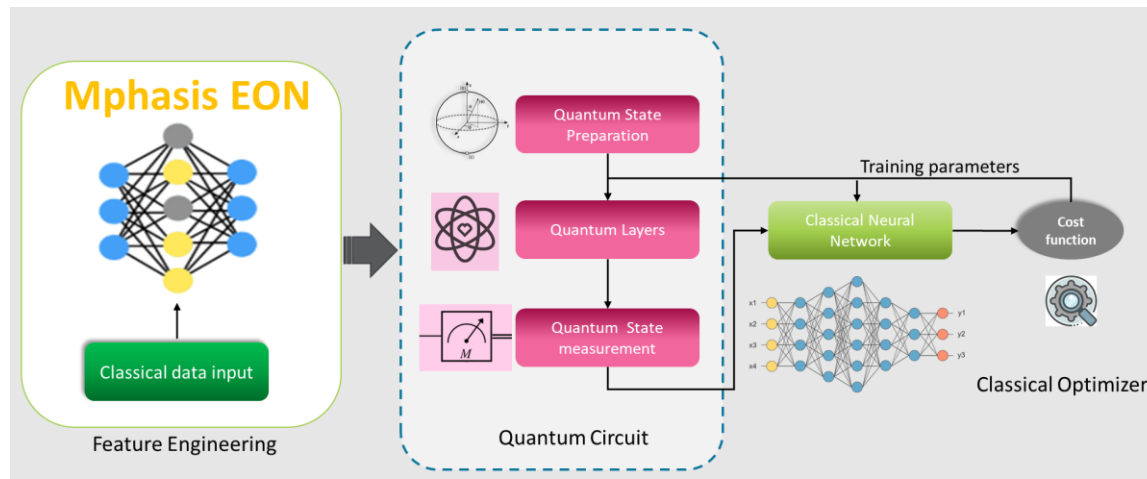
Mphasis EON

Classical data input

Feature Engineering

Quantum State Preparation

Quantum Layers

$M$

Quantum State measurement

Quantum Circuit

Training parameters

Classical Neural Network

x1
x2
x3
x4

y1
y2
y3

Cost function

Classical Optimizer